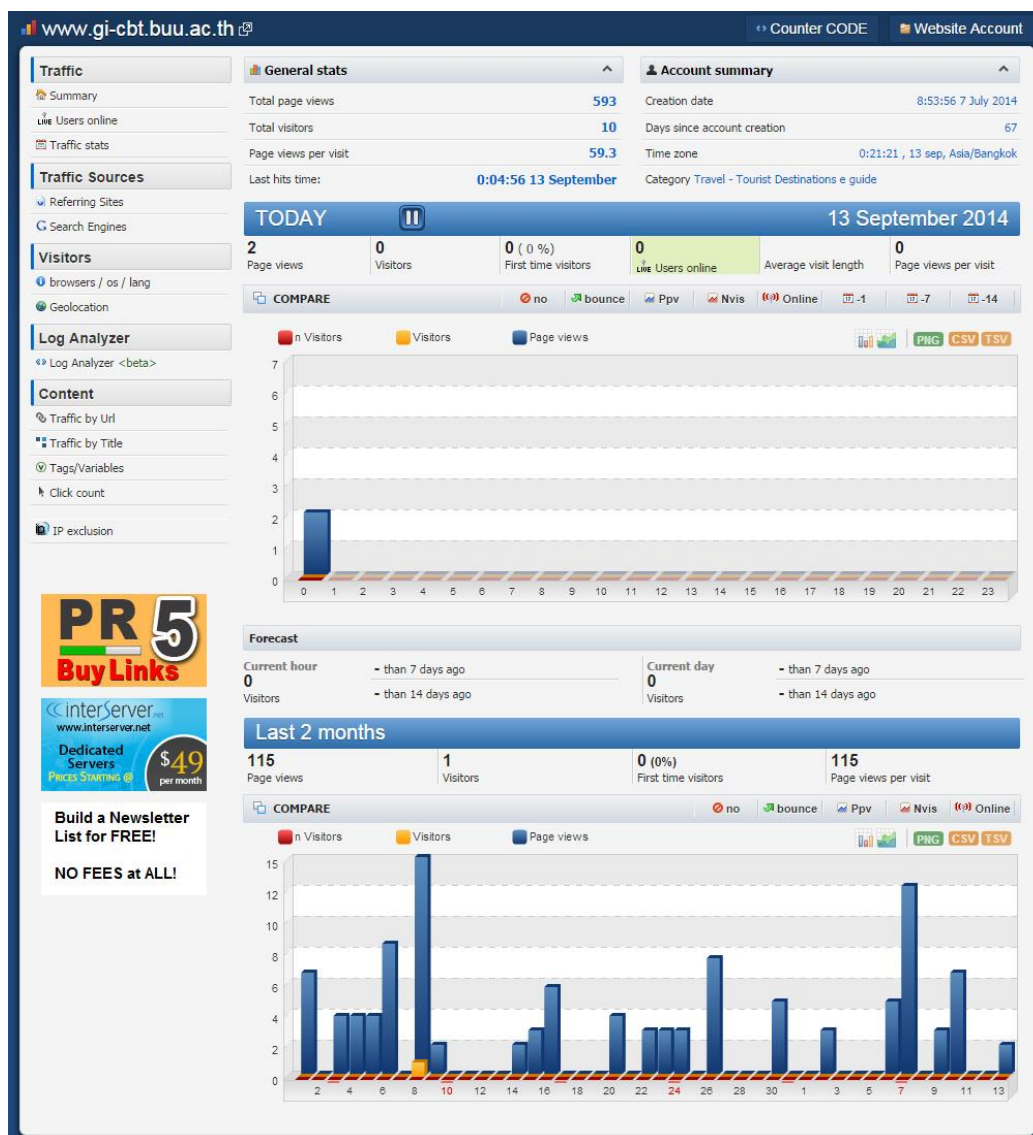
www.gi-cbt.buu.ac.th

Counter CODE
Website Account

Traffic
Summary
Users online
Traffic stats

Traffic Sources
Referring Sites
Search Engines

Visitors
browsers / os / lang
Geolocation

Log Analyzer
Log Analyzer <beta>

Content
Traffic by Url
Traffic by Title
Tags/Variables
Click count

IP exclusion

PR 5
Buy Links

interServer.net
www.interserver.net
Dedicated Servers
Prices Starting @
$49 per month

Build a Newsletter List for FREE!

NO FEES at ALL!

General stats

| | |
|---|---|
| Total page views | 593 |
| Total visitors | 10 |
| Page views per visit | 59.3 |
| Last hits time: | 0:04:56 13 September |

Account summary

| | |
|---|---|
| Creation date | 8:53:56 7 July 2014 |
| Days since account creation | 67 |
| Time zone | 0:21:21 , 13 sep, Asia/Bangkok |

Category Travel - Tourist Destinations e guide

TODAY
13 September 2014

| 2 | 0 | 0 ( 0 %) | 0 | | 0 |
|---|---|---|---|---|---|
| Page views | Visitors | First time visitors | Users online | Average visit length | Page views per visit |

COMPARE
no
bounce
Ppv
Nvis
Online
-1
-7
-14

n Visitors
Visitors
Page views

PNG CSV TSV

7
6
5
4
3
2
1
0
0 1 2 3 4 5 6 7 8 9 10 11 12 13 14 15 16 17 18 19 20 21 22 23

Forecast

Current hour
0
Visitors
- than 7 days ago
- than 14 days ago

Current day
0
Visitors
- than 7 days ago
- than 14 days ago

Last 2 months

| 115 | 1 | 0 (0%) | 115 |
|---|---|---|---|
| Page views | Visitors | First time visitors | Page views per visit |

COMPARE
no
bounce
Ppv
Nvis
Online

n Visitors
Visitors
Page views

PNG CSV TSV

15
12
10
8
6
4
2
0
2 4 6 8 10 12 14 16 18 20 22 24 26 28 30 1 3 5 7 9 11 13